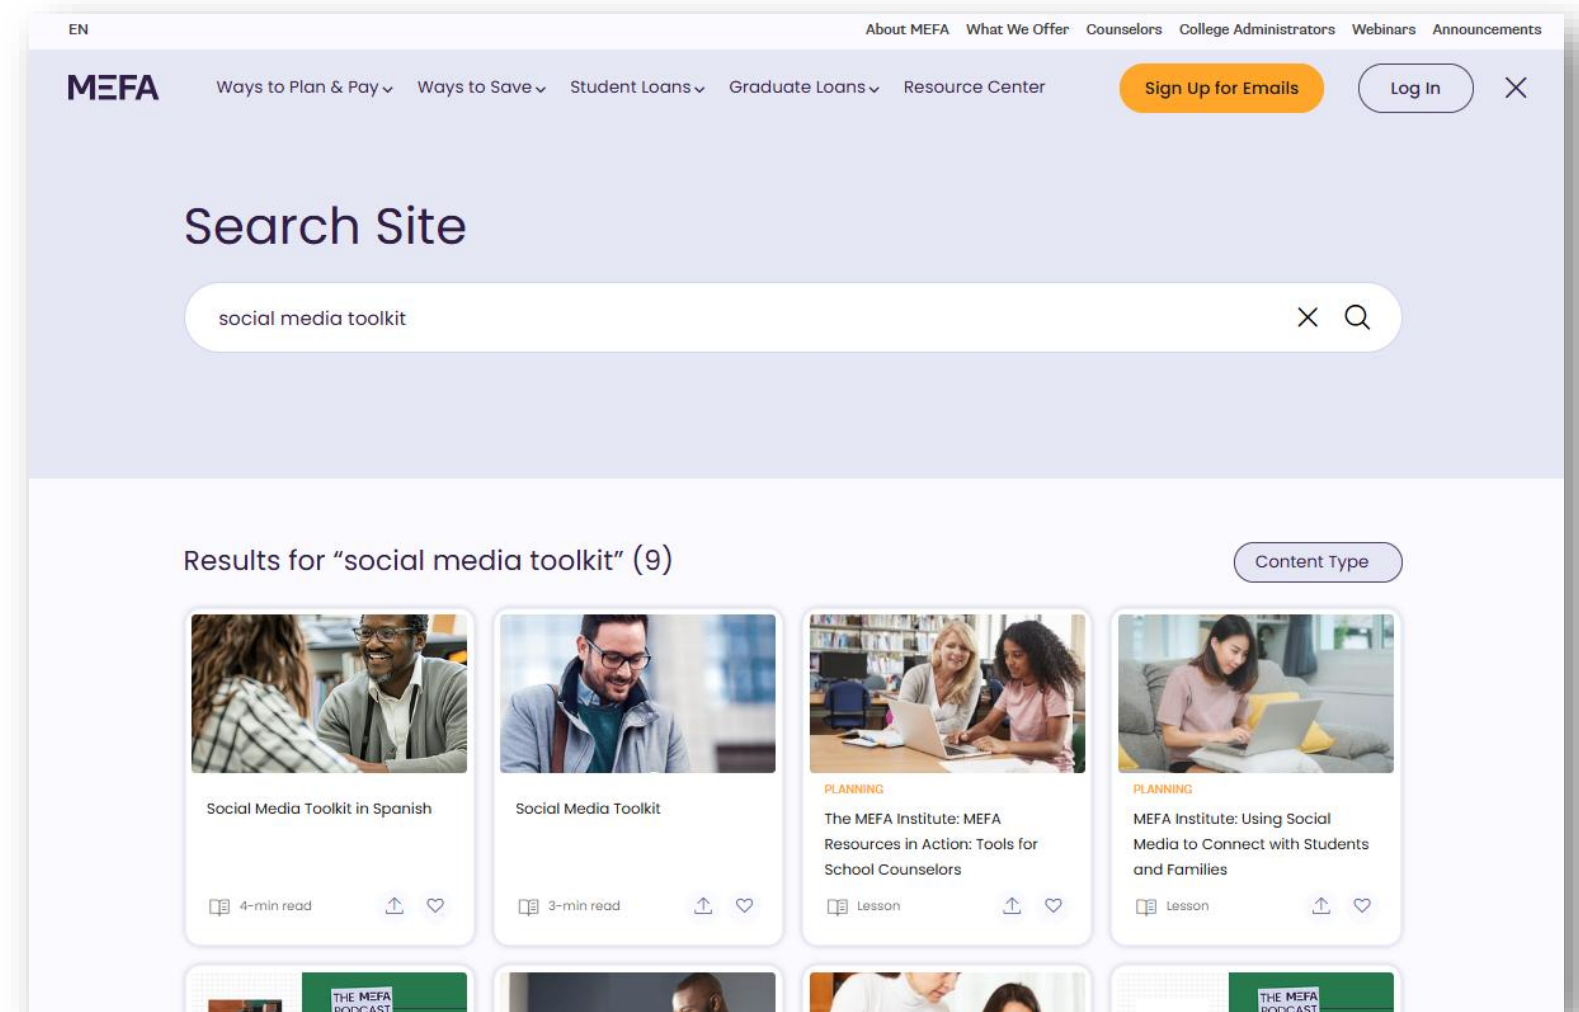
EN

About MEFA What We Offer Counselors College Administrators Webinars Announcements

MEFA Ways to Plan & Pay Ways to Save Student Loans Graduate Loans Resource Center Sign Up for Emails Log In

Search Site

social media toolkit

Results for “social media toolkit” (9)

Content Type

Social Media Toolkit in Spanish

4-min read

Social Media Toolkit

3-min read

PLANNING

The MEFA Institute: MEFA Resources in Action: Tools for School Counselors

Lesson

PLANNING

MEFA Institute: Using Social Media to Connect with Students and Families

Lesson

THE MEFA PODCAST

THE MEFA PODCAST